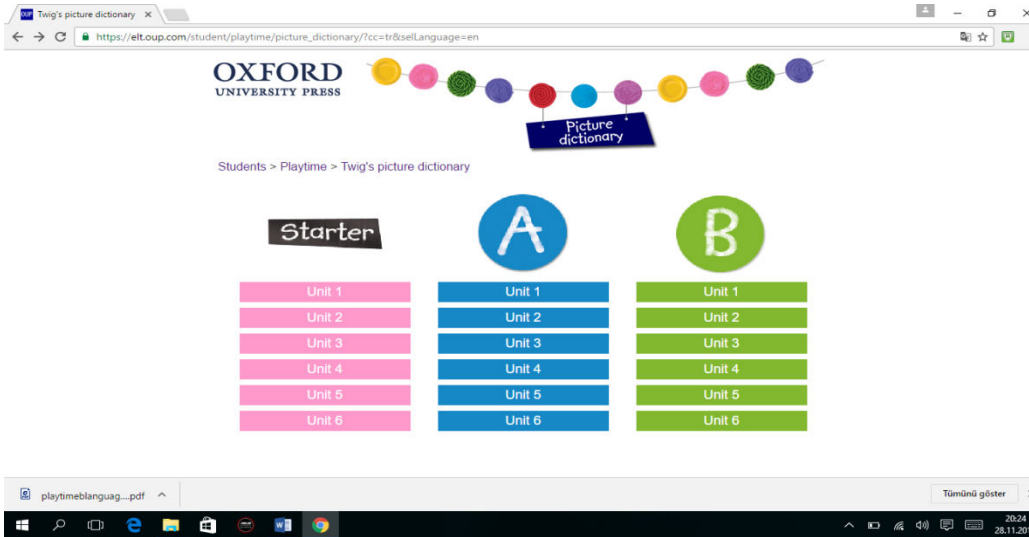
Twig's picture dictionary ×

https://elt.oup.com/student/playtime/picture_dictionary/?cc=tr&selLanguage=en

OXFORD
UNIVERSITY PRESS

Picture dictionary

Students > Playtime > Twig's picture dictionary

Starter

A

B

| Starter | A | B |
|---|---|---|
| Unit 1 | Unit 1 | Unit 1 |
| Unit 2 | Unit 2 | Unit 2 |
| Unit 3 | Unit 3 | Unit 3 |
| Unit 4 | Unit 4 | Unit 4 |
| Unit 5 | Unit 5 | Unit 5 |
| Unit 6 | Unit 6 | Unit 6 |

playtimeblanguag....pdf

Tümünü göster

20:24
28.11.20